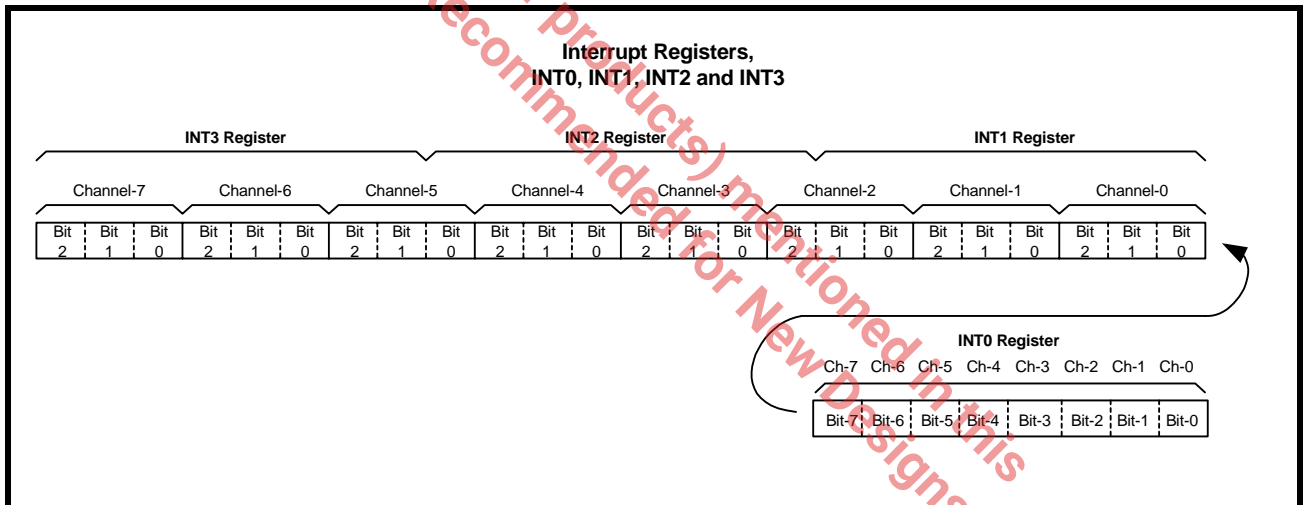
Interrupt Registers,
INT0, INT1, INT2 and INT3

INT3 Register

INT2 Register

INT1 Register

| Channel-7 | | | Channel-6 | | | Channel-5 | | | Channel-4 | | | Channel-3 | | | Channel-2 | | | Channel-1 | | | Channel-0 | | |
|---|---|---|---|---|---|---|---|---|---|---|---|---|---|---|---|---|---|---|---|---|---|---|---|
| Bit 2 | Bit 1 | Bit 0 | Bit 2 | Bit 1 | Bit 0 | Bit 2 | Bit 1 | Bit 0 | Bit 2 | Bit 1 | Bit 0 | Bit 2 | Bit 1 | Bit 0 | Bit 2 | Bit 1 | Bit 0 | Bit 2 | Bit 1 | Bit 0 | Bit 2 | Bit 1 | Bit 0 |

INT0 Register

| Ch-7 | Ch-6 | Ch-5 | Ch-4 | Ch-3 | Ch-2 | Ch-1 | Ch-0 |
|---|---|---|---|---|---|---|---|
| Bit-7 | Bit-6 | Bit-5 | Bit-4 | Bit-3 | Bit-2 | Bit-1 | Bit-0 |

recommended for New Designs
products) mentioned in this